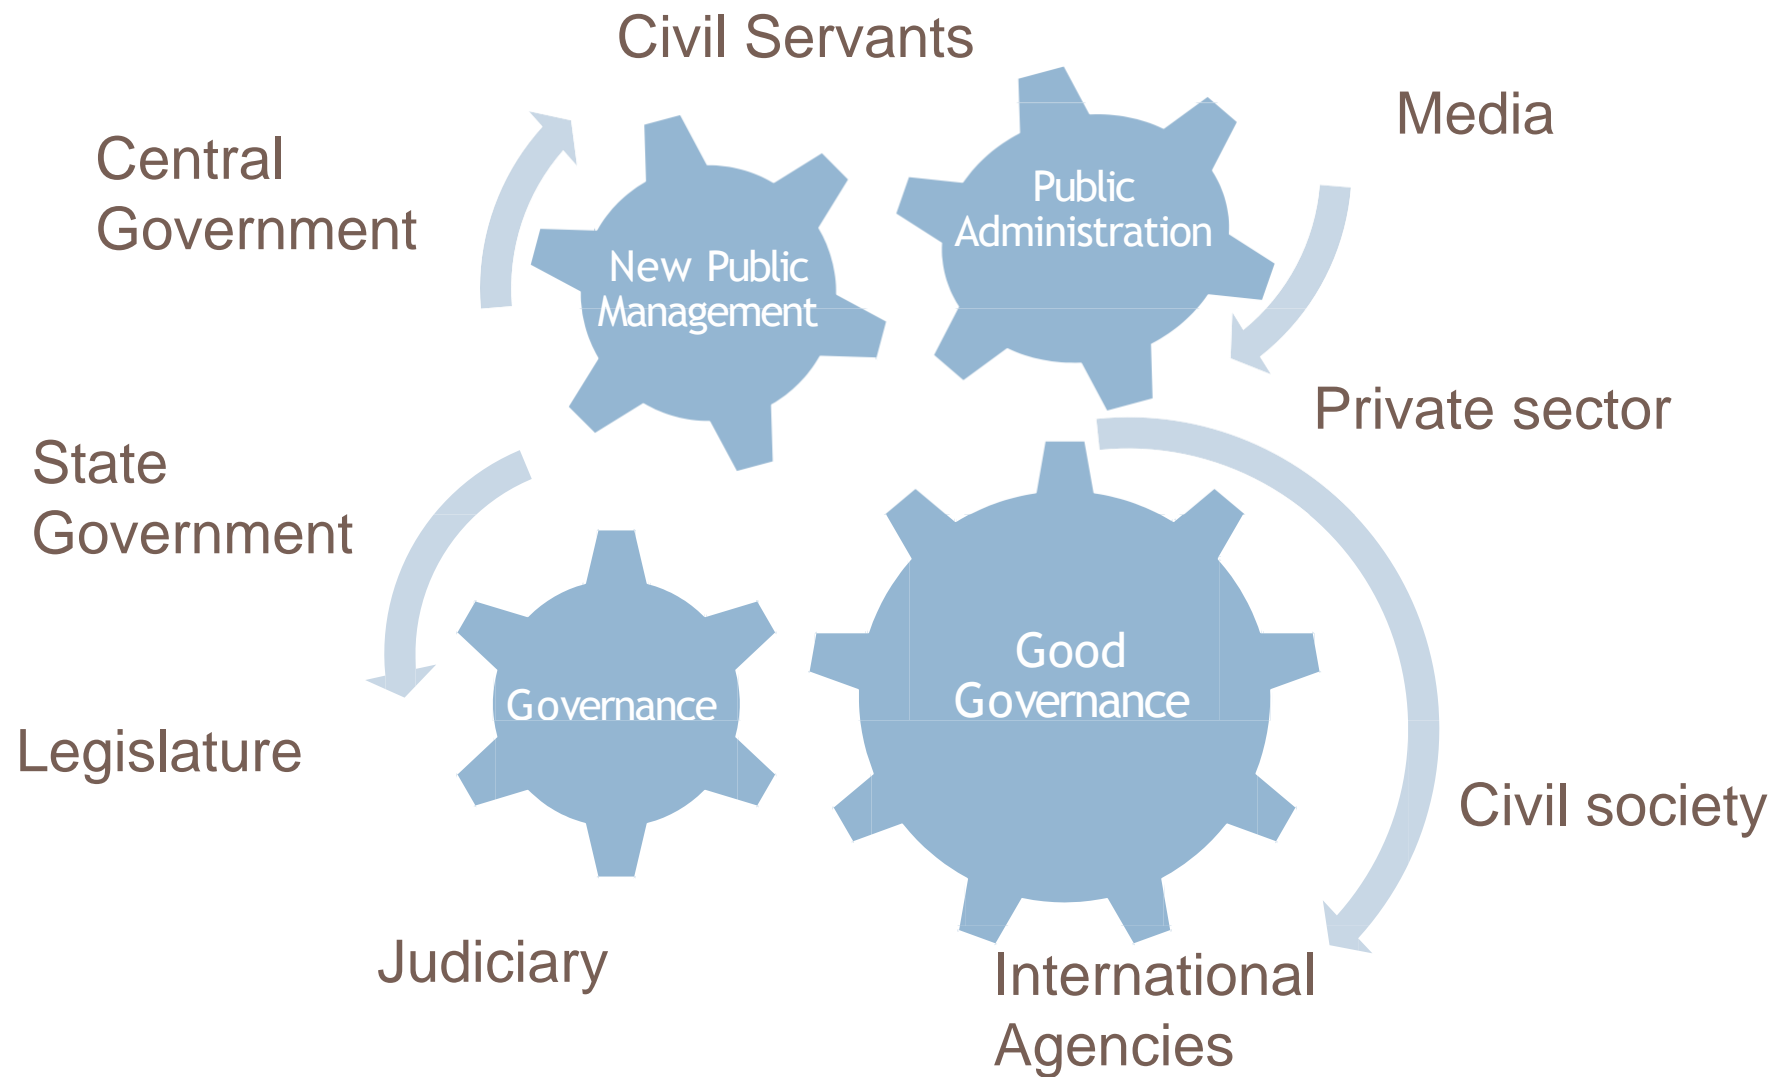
Civil Servants

Central Government

New Public Management

Public Administration

Media

Private sector

State Government

Governance

Good Governance

Legislature

Civil society

Judiciary

International Agencies